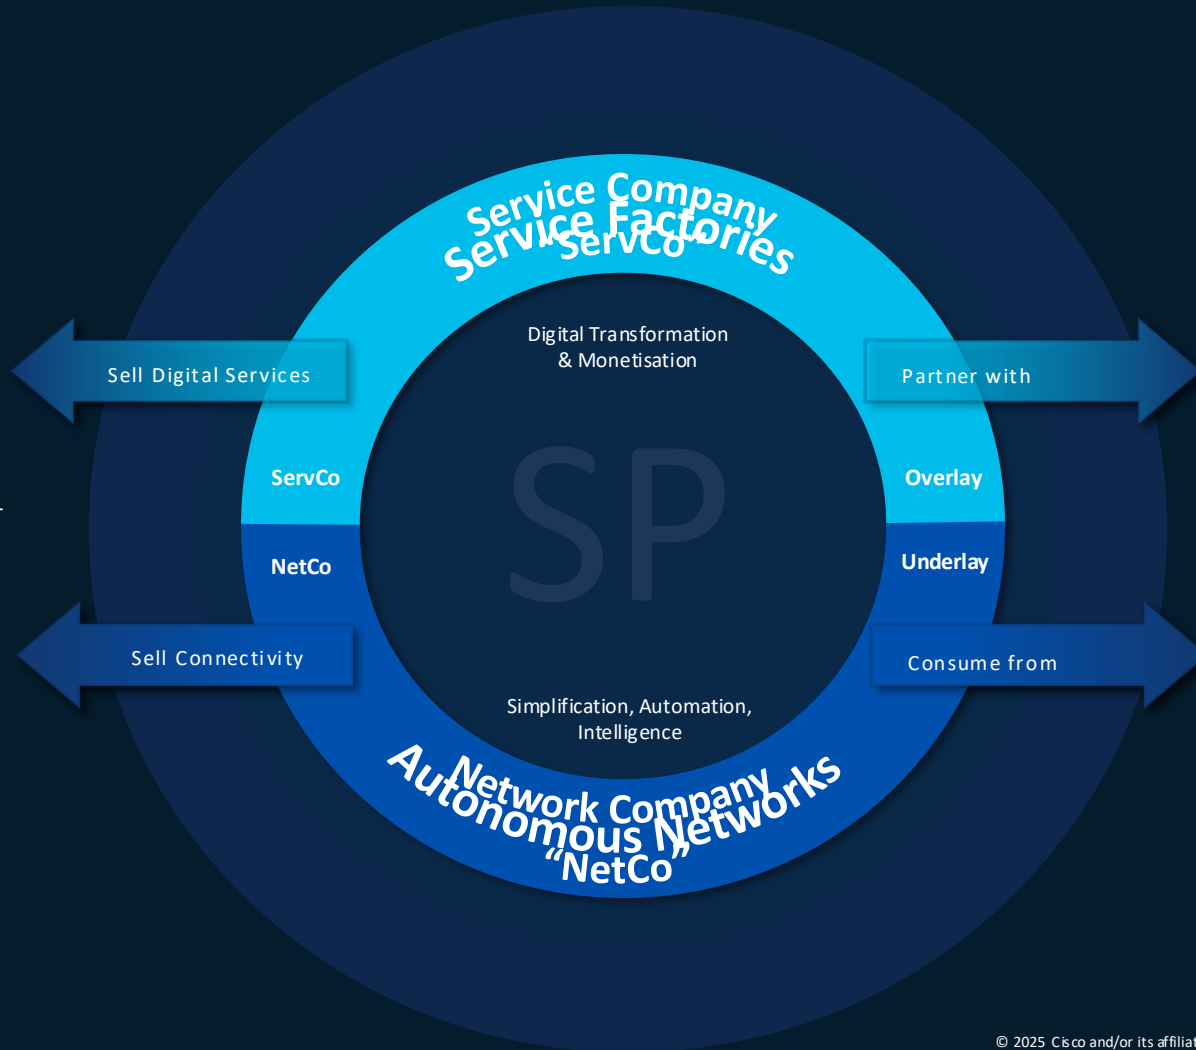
Service Company
Service Factories
"ServCo"

Digital Transformation
& Monetisation

Sell Digital Services

Partner with

ServCo

Overlay

SP

NetCo

Underlay

Sell Connectivity

Consume from

Simplification, Automation, Intelligence

Network Company
Autonomous Networks
"NetCo"

© 2025 Cisco and/or its affiliat